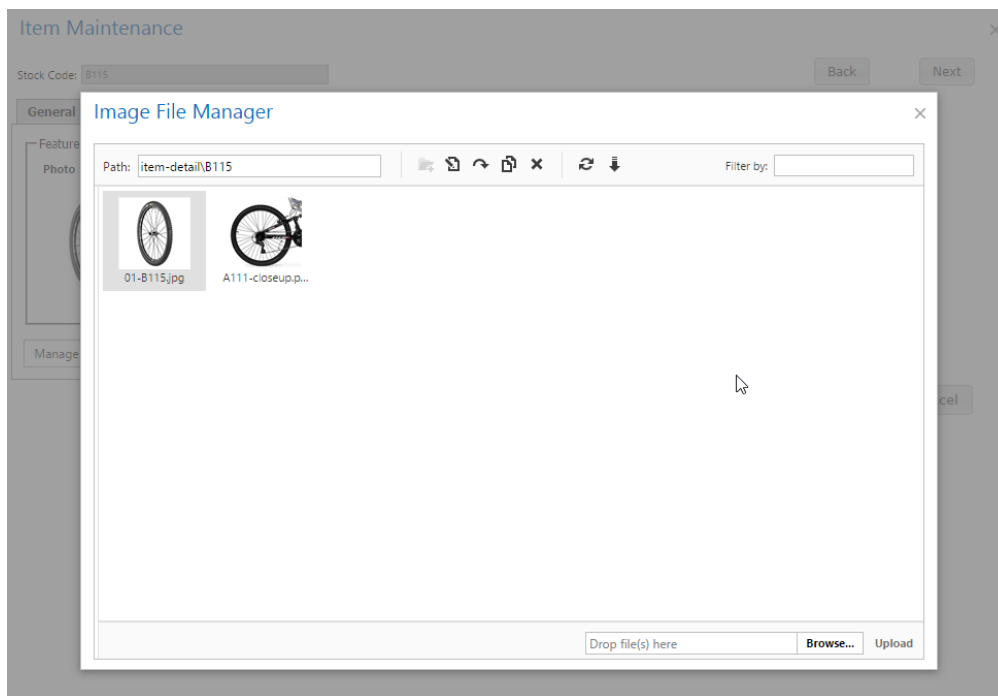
Item Maintenance

Stock Code: B115

Back

Next

General

Feature

Photo

Manage

cel

Image File Manager

×

Path: item-detail\B115

Filter by:

01-B115.jpg

A111-closeup.p...

Drop file(s) here

Browse...

Upload